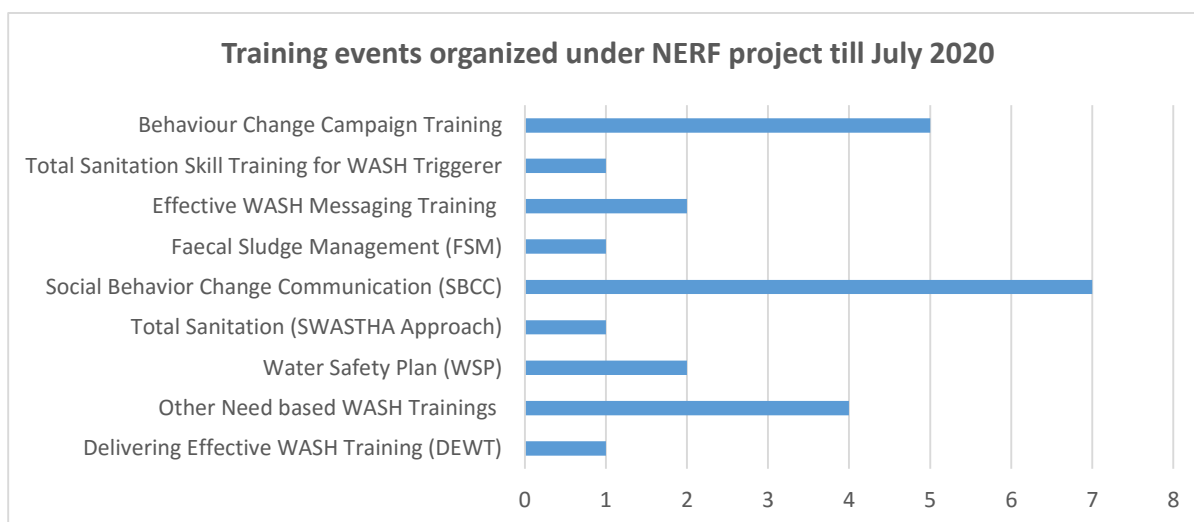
Training events organized under NERF project till July 2020

Behaviour Change Campaign Training
Total Sanitation Skill Training for WASH Triggerer
Effective WASH Messaging Training
Faecal Sludge Management (FSM)
Social Behavior Change Communication (SBCC)
Total Sanitation (SWASTHA Approach)
Water Safety Plan (WSP)
Other Need based WASH Trainings
Delivering Effective WASH Training (DEWT)

0 1 2 3 4 5 6 7 8